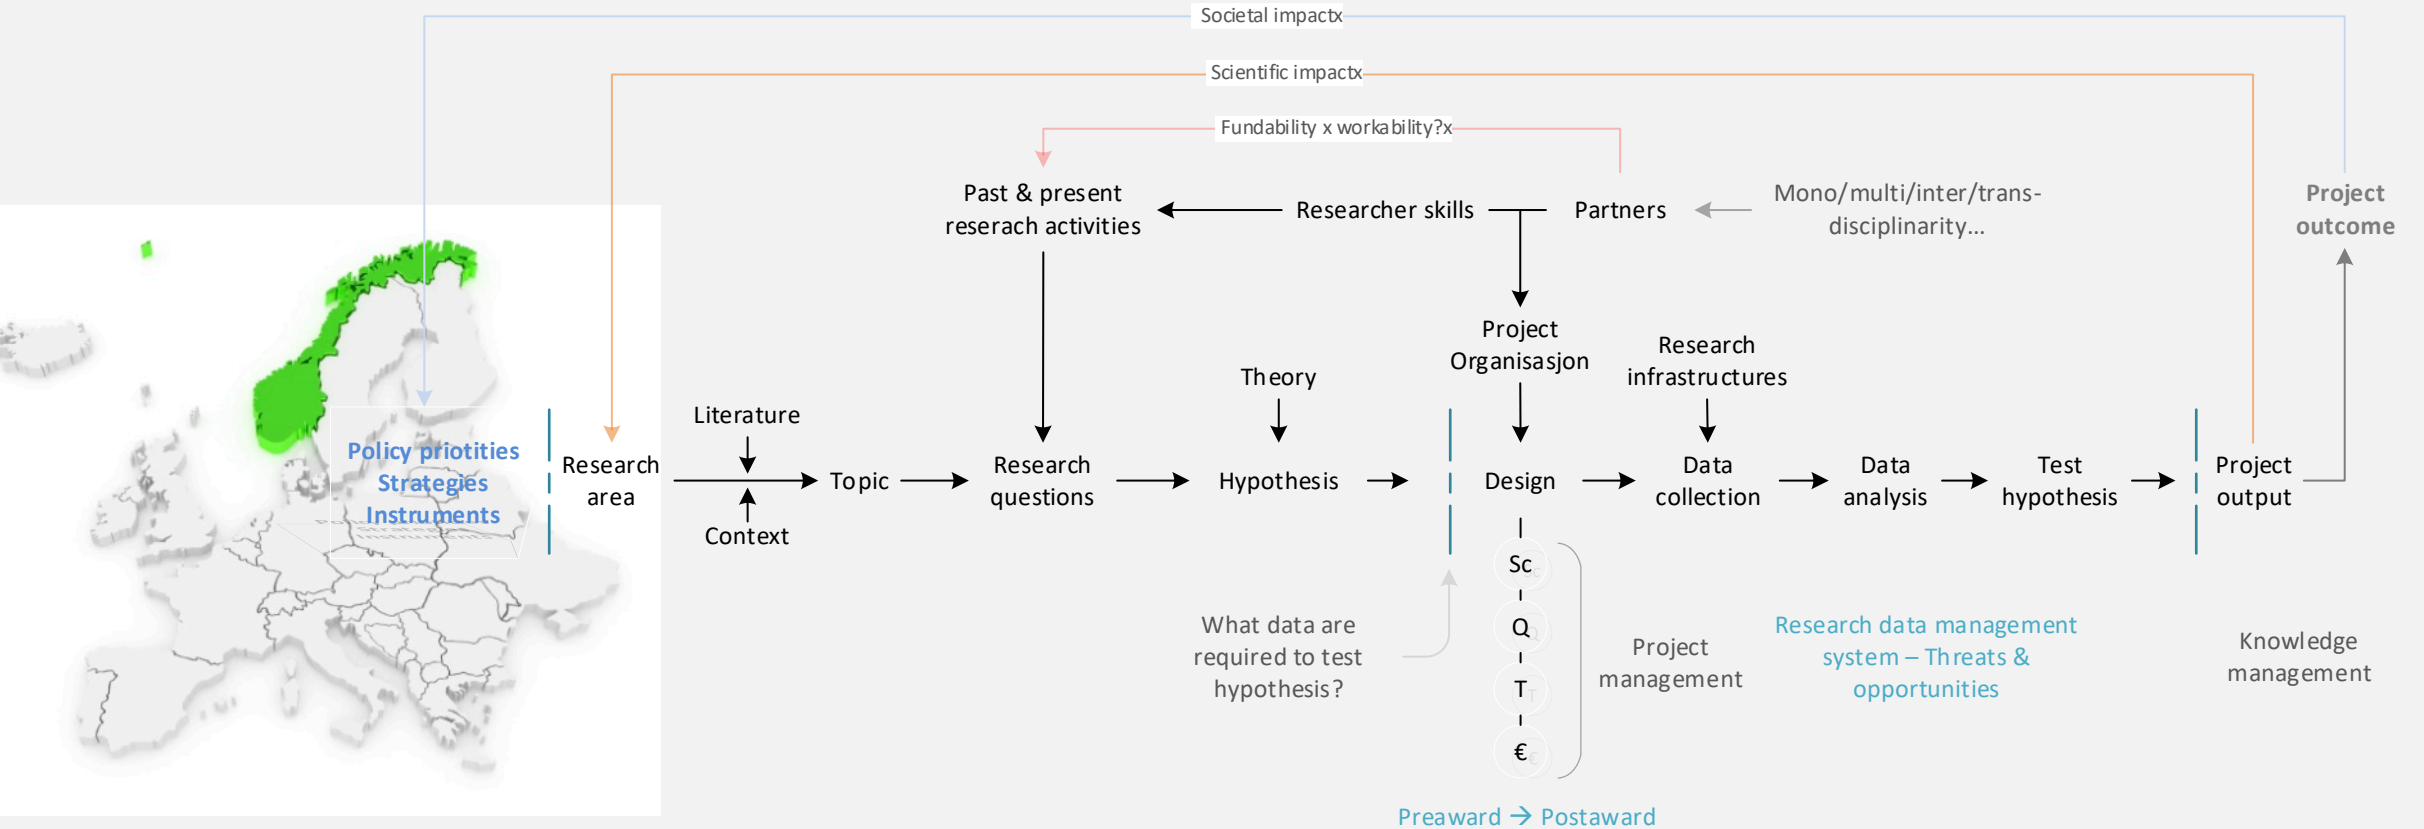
Societal impactx

Scientific impactx

Fundability x workability?x

Past & present reserach activities

Researcher skills

Partners

Mono/multi/inter/trans-disciplinarity...

Project outcome

Project Organisasjon

Research infrastructures

Theory

Literature

Policy priotities
Strategies
Instruments

Research area

Topic

Research questions

Hypothesis

Design

Data collection

Data analysis

Test hypothesis

Project output

Context

Sc

Q

T

€

What data are required to test hypothesis?

Project management

Research data management system – Threats & opportunities

Knowledge management

Preaward → Postaward